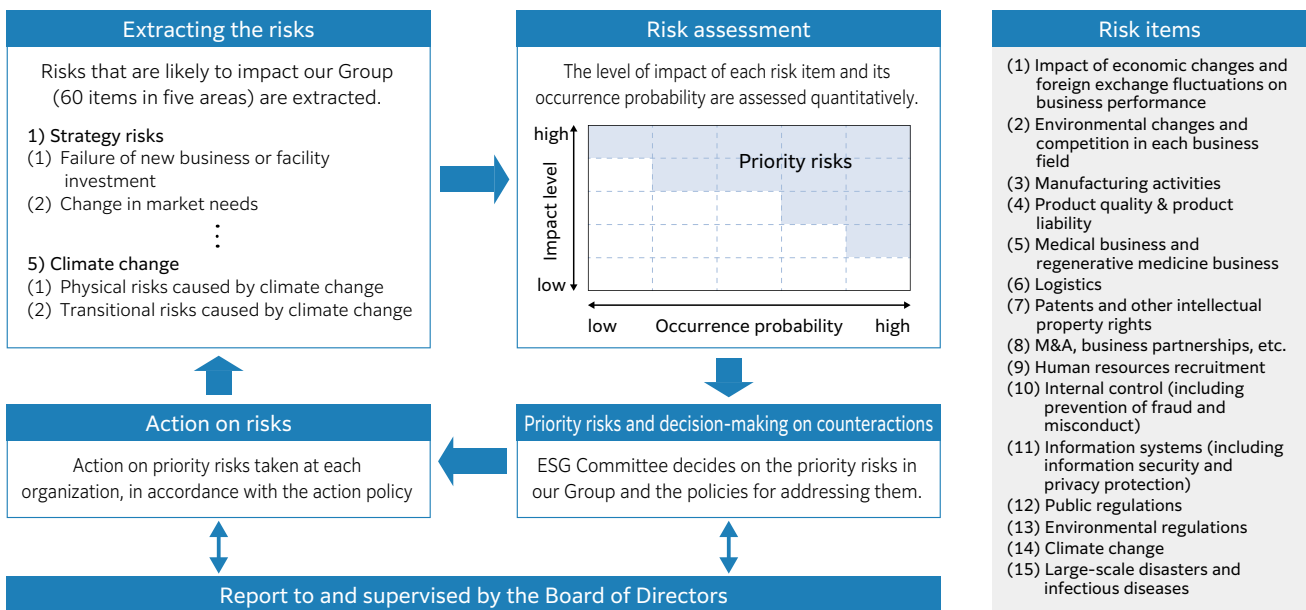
Extracting the risks

Risks that are likely to impact our Group (60 items in five areas) are extracted.

1) Strategy risks
(1) Failure of new business or facility investment
(2) Change in market needs
⋮
5) Climate change
(1) Physical risks caused by climate change
(2) Transitional risks caused by climate change

Risk assessment

The level of impact of each risk item and its occurrence probability are assessed quantitatively.

high
Impact level
low
Priority risks
low Occurrence probability high

Risk items

(1) Impact of economic changes and foreign exchange fluctuations on business performance
(2) Environmental changes and competition in each business field
(3) Manufacturing activities
(4) Product quality & product liability
(5) Medical business and regenerative medicine business
(6) Logistics
(7) Patents and other intellectual property rights
(8) M&A, business partnerships, etc.
(9) Human resources recruitment
(10) Internal control (including prevention of fraud and misconduct)
(11) Information systems (including information security and privacy protection)
(12) Public regulations
(13) Environmental regulations
(14) Climate change
(15) Large-scale disasters and infectious diseases

Action on risks

Action on priority risks taken at each organization, in accordance with the action policy

Priority risks and decision-making on counteractions

ESG Committee decides on the priority risks in our Group and the policies for addressing them.

Report to and supervised by the Board of Directors